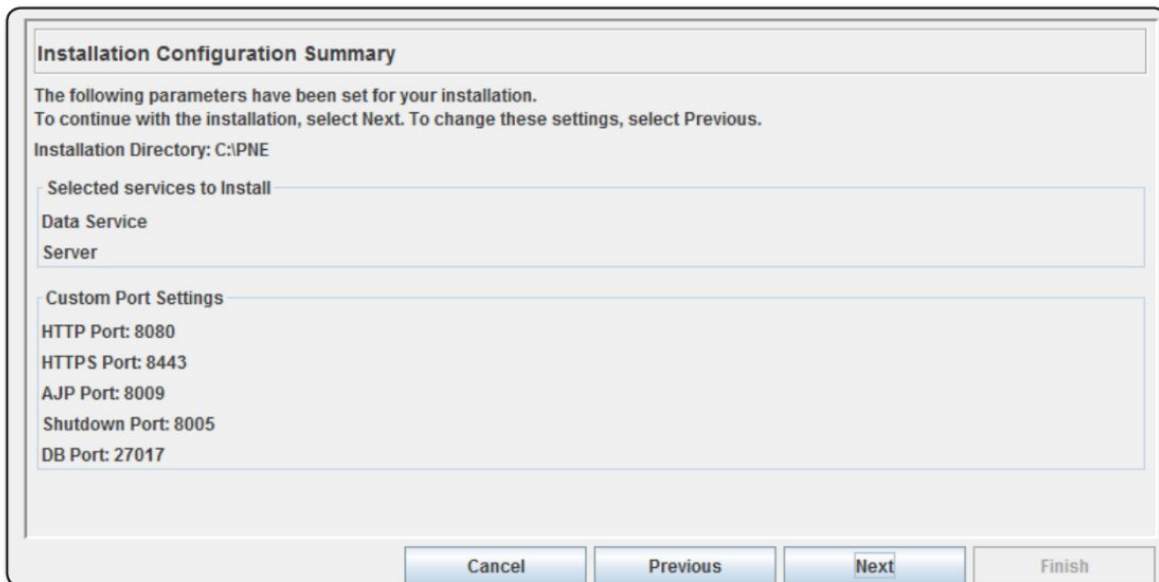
Installation Configuration Summary

The following parameters have been set for your installation.
To continue with the installation, select Next. To change these settings, select Previous.

Installation Directory: C:\PNE

Selected services to Install

Data Service

Server

Custom Port Settings

HTTP Port: 8080

HTTPS Port: 8443

AJP Port: 8009

Shutdown Port: 8005

DB Port: 27017

Cancel

Previous

Next

Finish